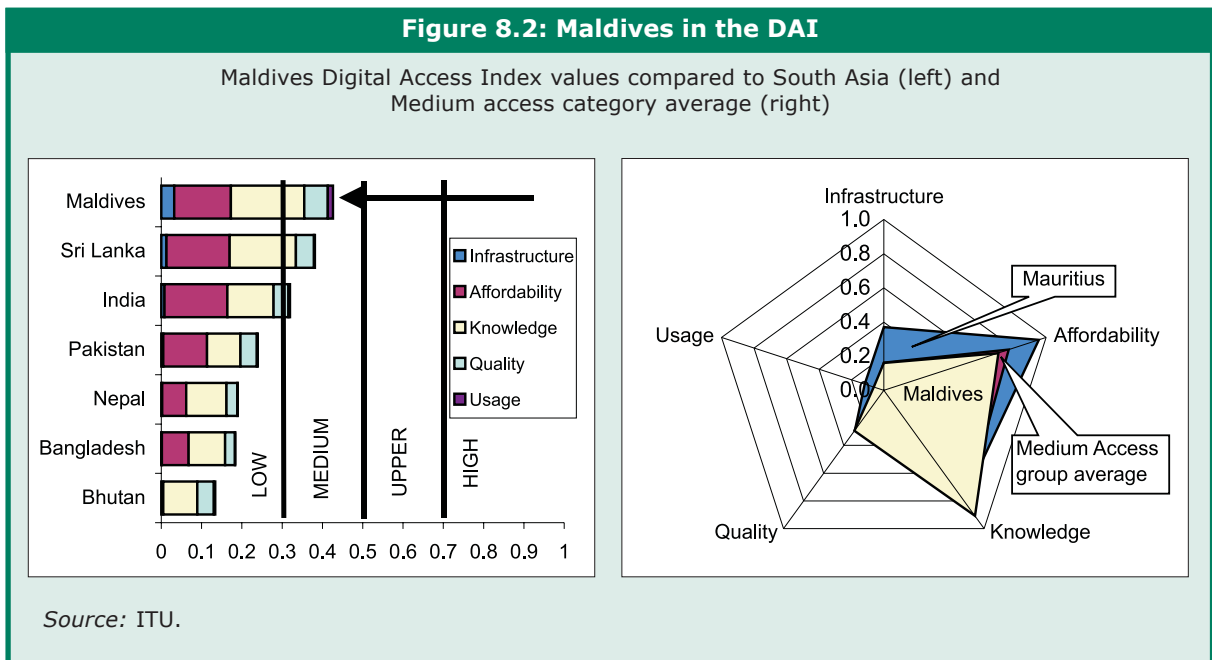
Figure 8.2: Maldives in the DAI

Maldives Digital Access Index values compared to South Asia (left) and Medium access category average (right)

Maldives
Sri Lanka
India
Pakistan
Nepal
Bangladesh
Bhutan

Infrastructure
Affordability
Knowledge
Quality
Usage

LOW
MEDIUM
UPPER
HIGH

0 0.1 0.2 0.3 0.4 0.5 0.6 0.7 0.8 0.9 1

Infrastructure
1.0
0.8
0.6
0.4
0.2
0.0
Mauritius
Usage
Affordability
Maldives
Medium Access group average
Quality
Knowledge

Source: ITU.